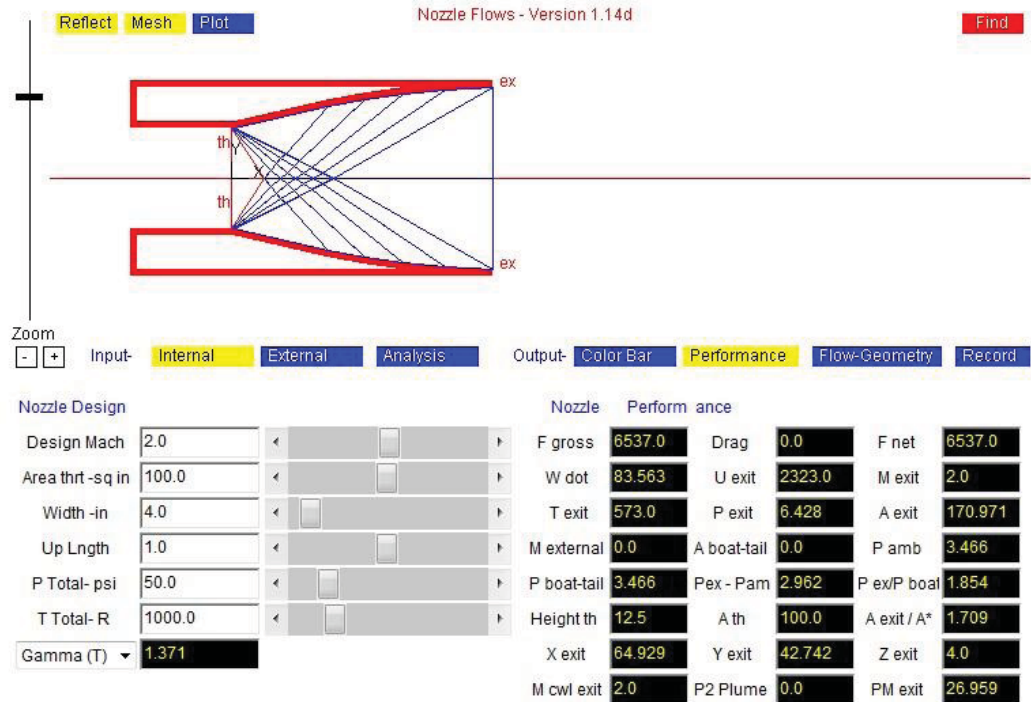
Reflect Mesh Plot

Nozzle Flows - Version 1.14d

Find

ex

th

Y

X

th

ex

Zoom

- +

Input- Internal External Analysis

Output- Color Bar Performance Flow-Geometry Record

Nozzle Design

| | |
|---|---|
| Design Mach | 2.0 |
| Area thrt -sq in | 100.0 |
| Width -in | 4.0 |
| Up Lngth | 1.0 |
| P Total- psi | 50.0 |
| T Total- R | 1000.0 |
| Gamma (T) | 1.371 |

Nozzle Perform ance

| | | | | | |
|---|---|---|---|---|---|
| F gross | 6537.0 | Drag | 0.0 | F net | 6537.0 |
| W dot | 83.563 | U exit | 2323.0 | M exit | 2.0 |
| T exit | 573.0 | P exit | 6.428 | A exit | 170.971 |
| M external | 0.0 | A boat-tail | 0.0 | P amb | 3.466 |
| P boat-tail | 3.466 | Pex - Pam | 2.962 | P ex/P boat | 1.854 |
| Height th | 12.5 | A th | 100.0 | A exit / A* | 1.709 |
| X exit | 64.929 | Y exit | 42.742 | Z exit | 4.0 |
| M cwl exit | 2.0 | P2 Plume | 0.0 | PM exit | 26.959 |